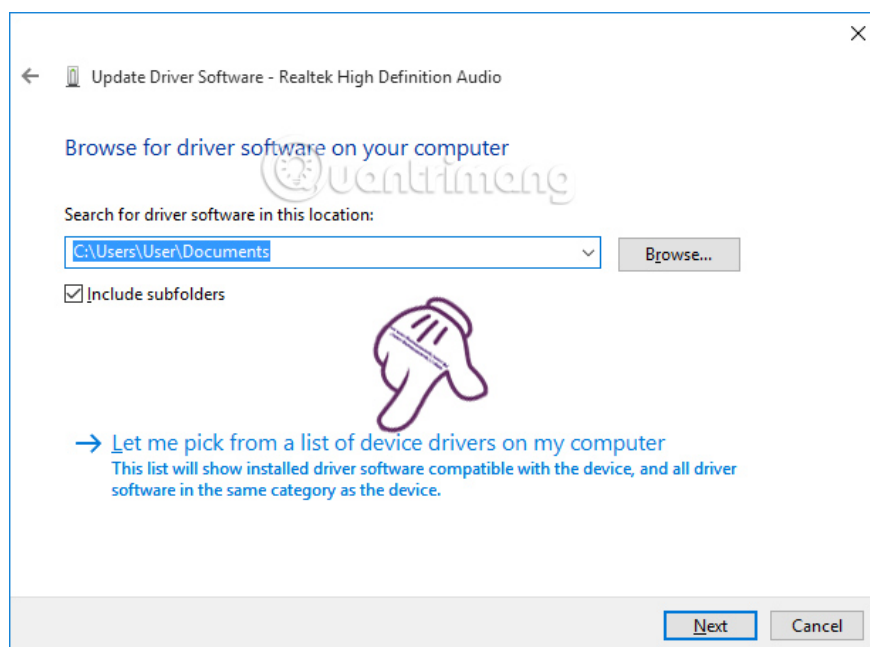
Update Driver Software - Realtek High Definition Audio

Browse for driver software on your computer

quantrimang

Search for driver software in this location:

C:\Users\User\Documents

Browse...

Include subfolders

→ Let me pick from a list of device drivers on my computer
This list will show installed driver software compatible with the device, and all driver software in the same category as the device.

Next

Cancel